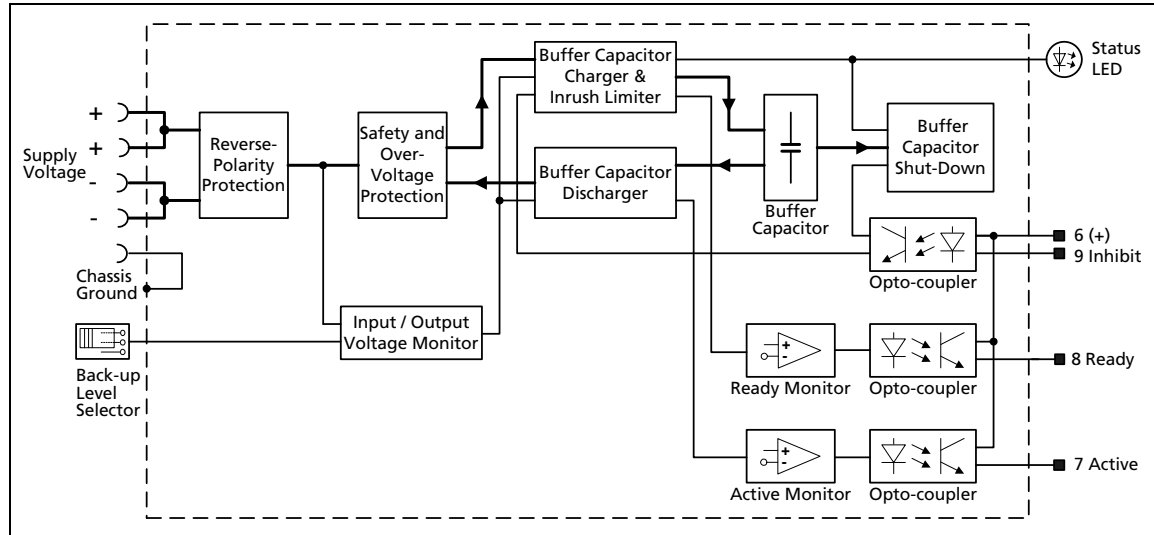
Status LED

+
+
Supply Voltage
-
-

Chassis Ground

Back-up Level Selector

Reverse-Polarity Protection

Safety and Over-Voltage Protection

Buffer Capacitor Charger & Inrush Limiter

Buffer Capacitor Discharger

Buffer Capacitor

Buffer Capacitor Shut-Down

Opto-coupler

6 (+)
9 Inhibit

Input / Output Voltage Monitor

+
-
Ready Monitor

Opto-coupler

8 Ready

+
-
Active Monitor

Opto-coupler

7 Active